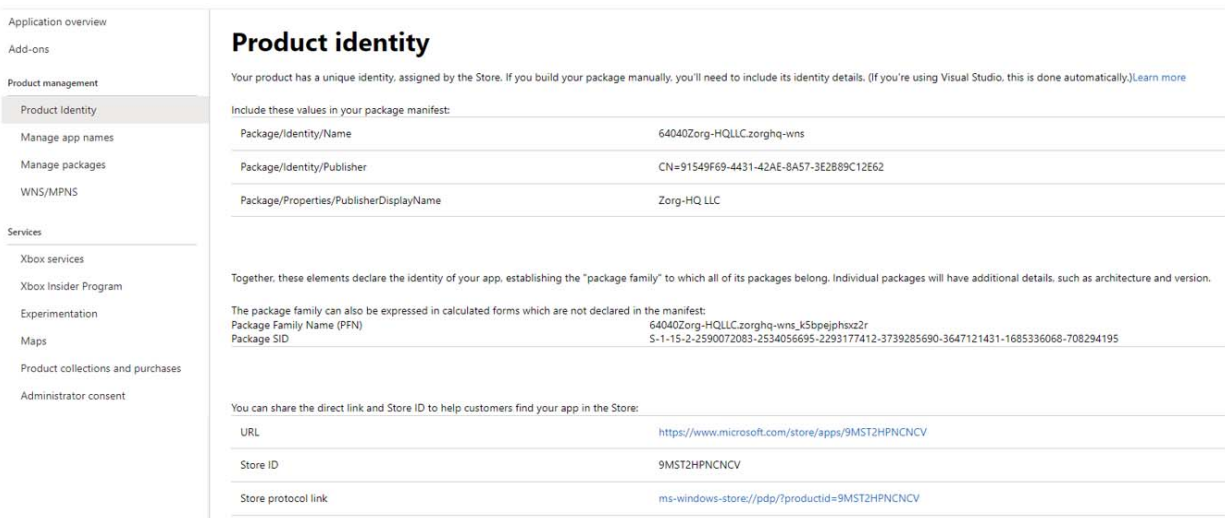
Application overview
Add-ons
Product management
Product Identity
Manage app names
Manage packages
WNS/MPNS
Services
Xbox services
Xbox Insider Program
Experimentation
Maps
Product collections and purchases
Administrator consent

# Product identity

Your product has a unique identity, assigned by the Store. If you build your package manually, you'll need to include its identity details. (If you're using Visual Studio, this is done automatically.)Learn more

Include these values in your package manifest:

| | |
|---|---|
| Package/Identity/Name | 64040Zorg-HQLLC.zorghq-wns |
| Package/Identity/Publisher | CN=91549F69-4431-42AE-8A57-3E2B89C12E62 |
| Package/Properties/PublisherDisplayName | Zorg-HQ LLC |

Together, these elements declare the identity of your app, establishing the "package family" to which all of its packages belong. Individual packages will have additional details, such as architecture and version.

The package family can also be expressed in calculated forms which are not declared in the manifest:
Package Family Name (PFN) 64040Zorg-HQLLC.zorghq-wns_k5bpejphsxz2r
Package SID S-1-15-2-2590072083-2534056695-2293177412-3739285690-3647121431-1685336068-708294195

You can share the direct link and Store ID to help customers find your app in the Store:

| | |
|---|---|
| URL | https://www.microsoft.com/store/apps/9MST2HPNCNCV |
| Store ID | 9MST2HPNCNCV |
| Store protocol link | ms-windows-store://pdp/?productid=9MST2HPNCNCV |